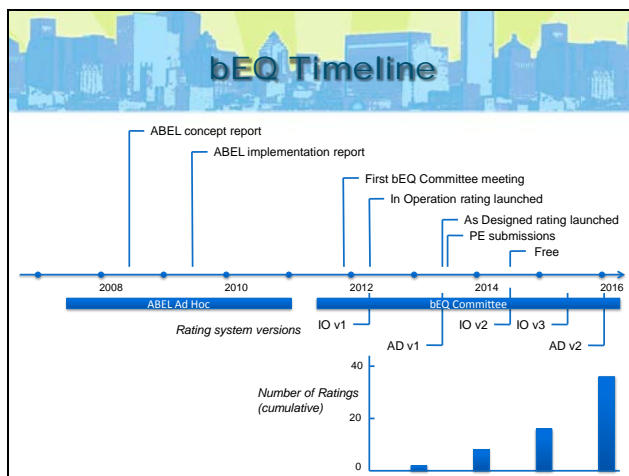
bEQ Timeline

ABEL concept report

ABEL implementation report

First bEQ Committee meeting

In Operation rating launched

As Designed rating launched

PE submissions

Free

2008

2010

2012

2014

2016

ABEL Ad Hoc

bEQ Committee

Rating system versions

IO v1

AD v1

IO v2

IO v3

AD v2

Number of Ratings (cumulative)

40

20

0